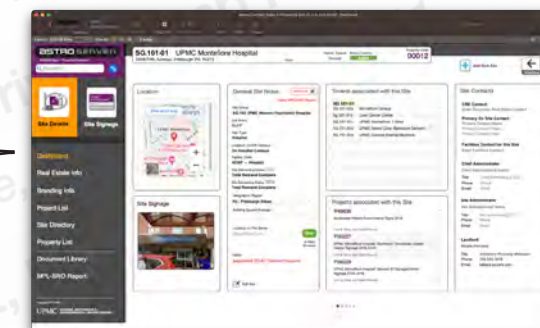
ASTRO SERVICES

Site Details

Site Signage

Dashboard

Real Estate Info

Branding Info

Project List

Site Directory

Property List

Document Library

MPL-SRO Report

SG.101-01 UPMC Montefiore Hospital

00012

Location

General Site Notes

Tenants associated with this Site

Site Contacts

Site Signage

Projects associated with the Site

Add New Site